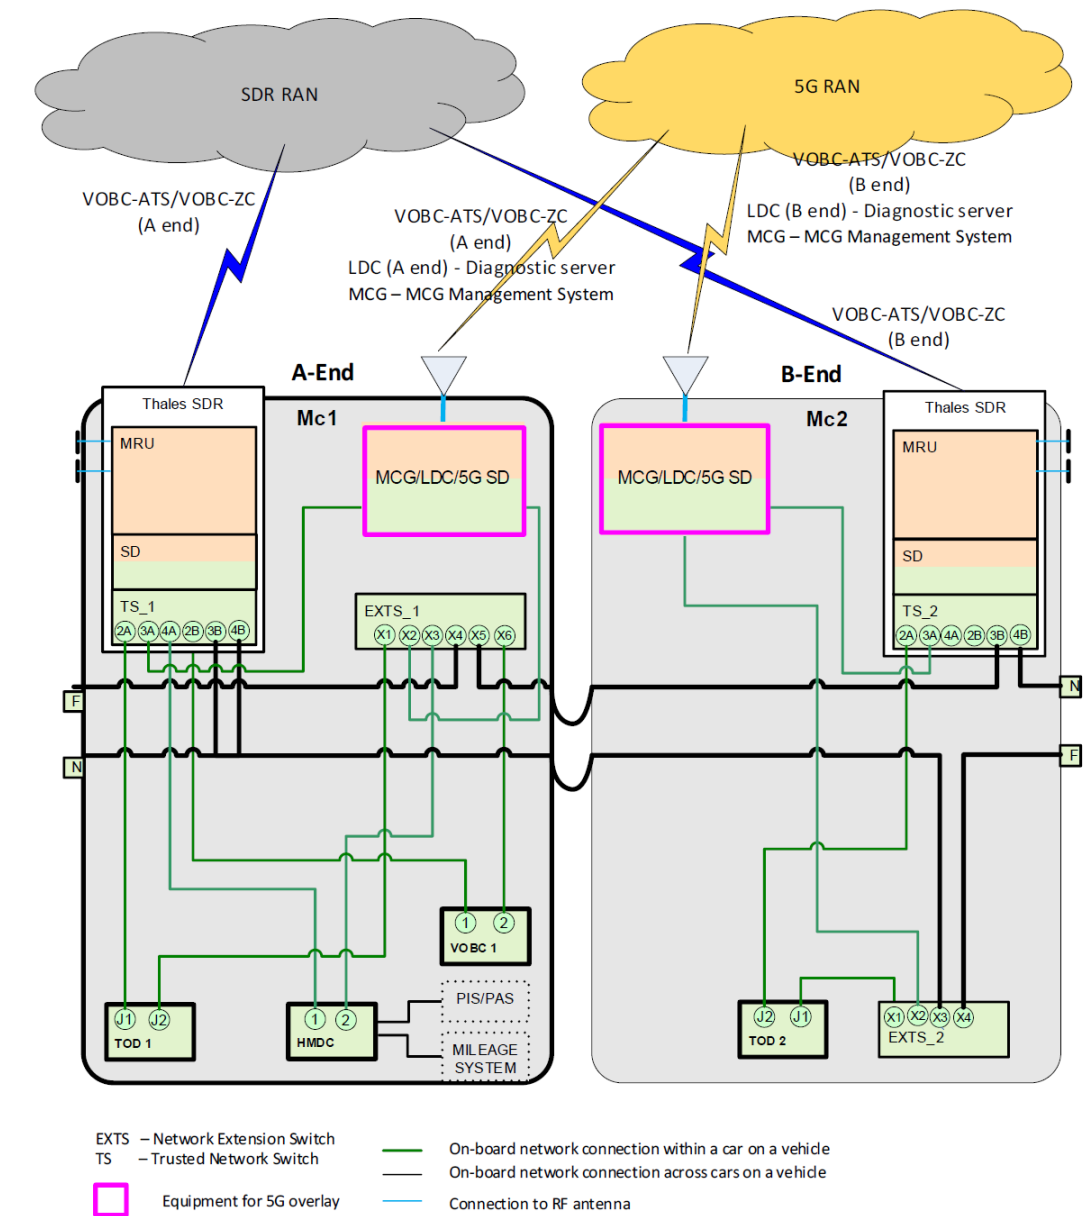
SDR RAN

5G RAN

VOBC-ATS/VOBC-ZC
(A end)

VOBC-ATS/VOBC-ZC
(A end)
LDC (A end) - Diagnostic server
MCG – MCG Management System

VOBC-ATS/VOBC-ZC
(B end)
LDC (B end) - Diagnostic server
MCG – MCG Management System

VOBC-ATS/VOBC-ZC
(B end)

A-End

B-End

Thales SDR

MRU

SD

TS_1

2A 3A 4A 2B 3B 4B

Mc1

MCG/LDC/5G SD

EXTS_1

X1 X2 X3 X4 X5 X6

Mc2

MCG/LDC/5G SD

Thales SDR

MRU

SD

TS_2

2A 3A 4A 2B 3B 4B

F

N

N

F

1 2
VOBC 1

PIS/PAS

J1 J2
TOD 1

1 2
HMDC

MILEAGE SYSTEM

J2 J1
TOD 2

X1 X2 X3 X4
EXTS_2

EXTS – Network Extension Switch
TS – Trusted Network Switch

Equipment for 5G overlay

On-board network connection within a car on a vehicle
On-board network connection across cars on a vehicle
Connection to RF antenna